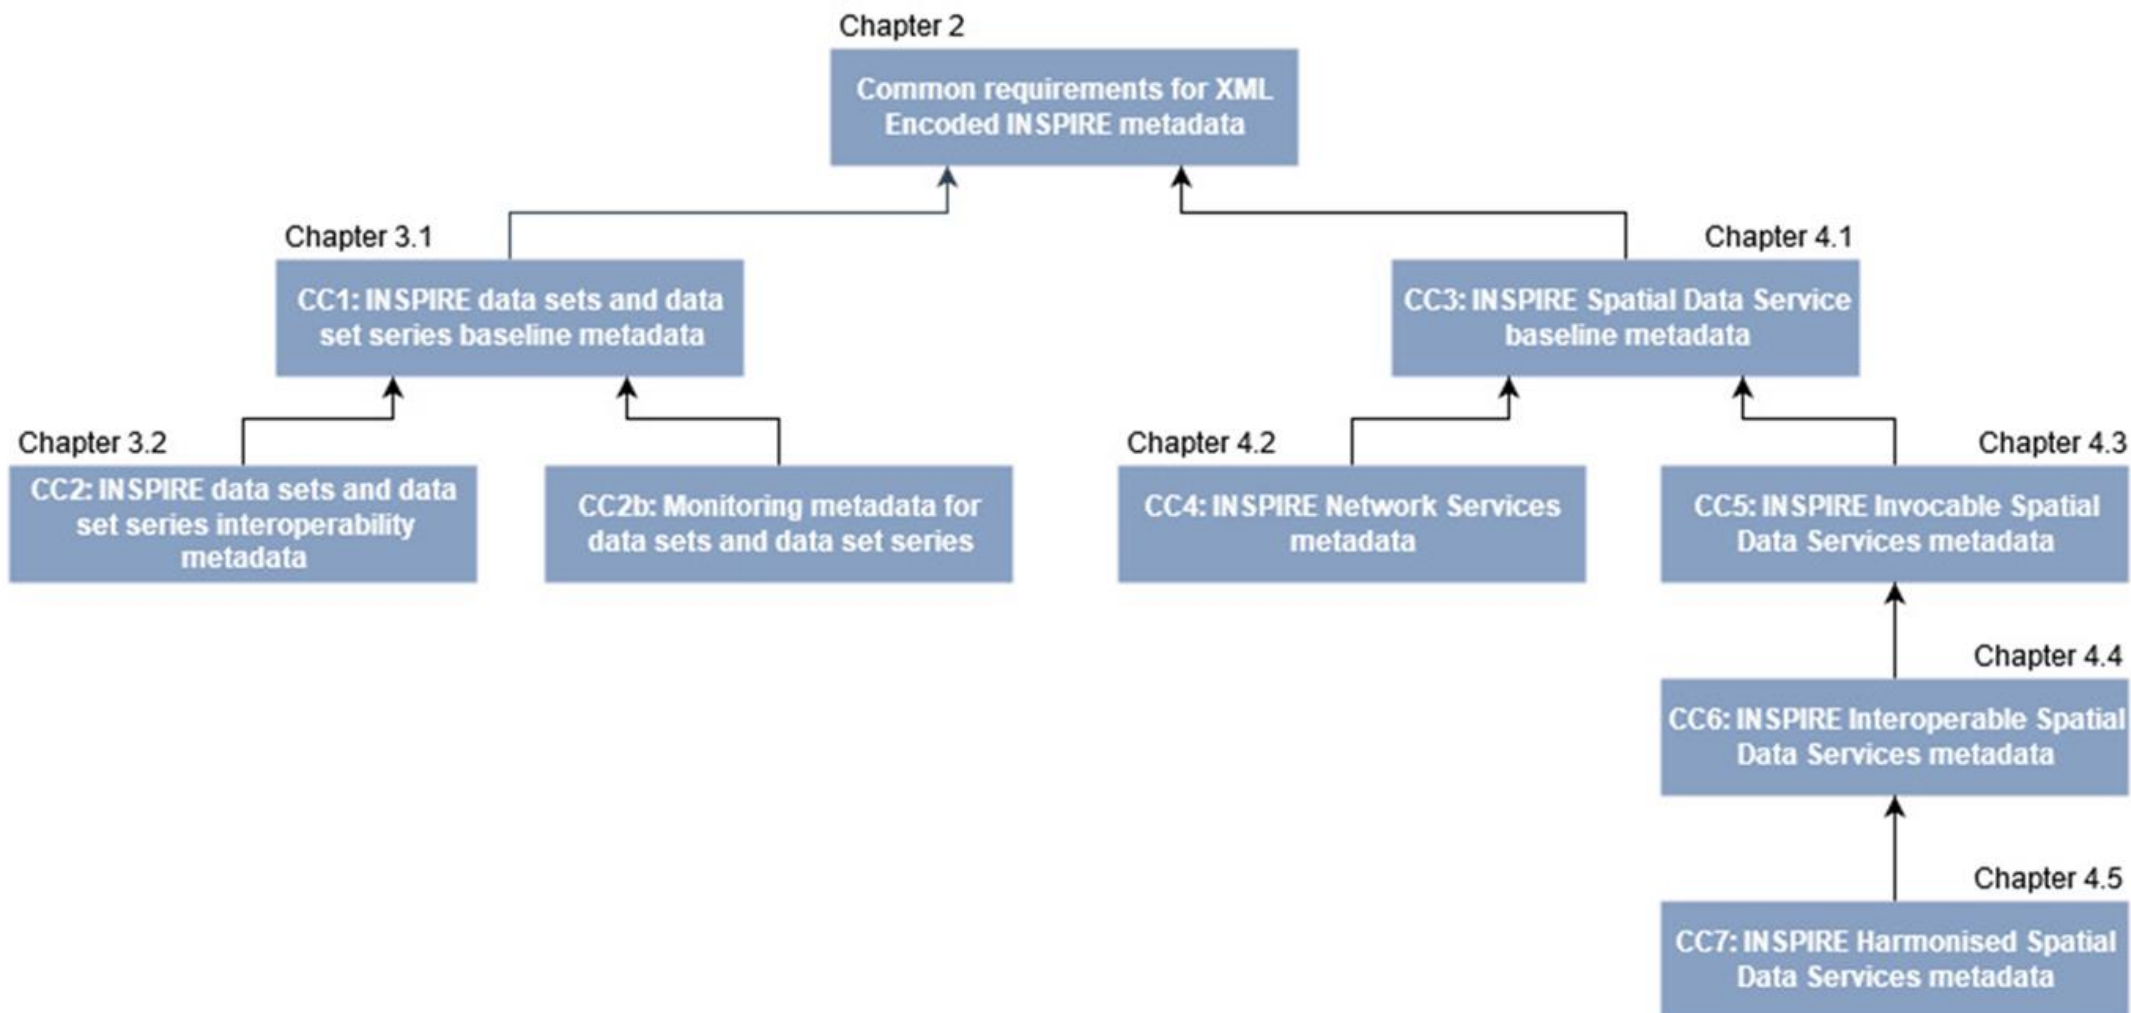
Chapter 2

Common requirements for XML Encoded INSPIRE metadata

Chapter 3.1

CC1: INSPIRE data sets and data set series baseline metadata

Chapter 4.1

CC3: INSPIRE Spatial Data Service baseline metadata

Chapter 3.2

CC2: INSPIRE data sets and data set series interoperability metadata

CC2b: Monitoring metadata for data sets and data set series

Chapter 4.2

CC4: INSPIRE Network Services metadata

Chapter 4.3

CC5: INSPIRE Invocable Spatial Data Services metadata

Chapter 4.4

CC6: INSPIRE Interoperable Spatial Data Services metadata

Chapter 4.5

CC7: INSPIRE Harmonised Spatial Data Services metadata